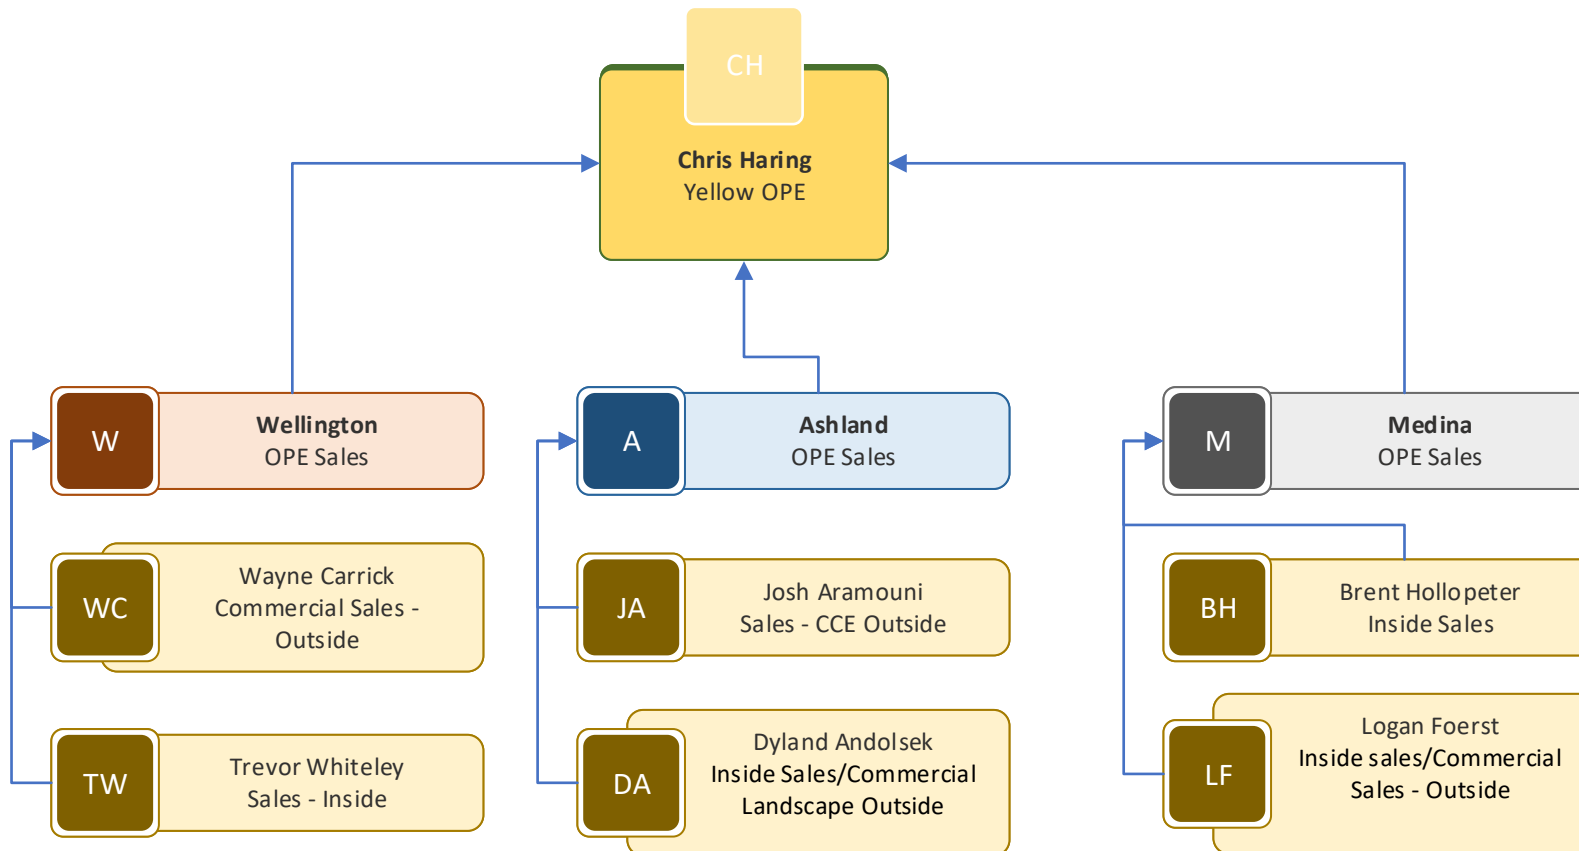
CH

**Chris Haring**
Yellow OPE

W

**Wellington**
OPE Sales

A

**Ashland**
OPE Sales

M

**Medina**
OPE Sales

WC

Wayne Carrick
Commercial Sales - Outside

JA

Josh Aramouni
Sales - CCE Outside

BH

Brent Hollopeter
Inside Sales

TW

Trevor Whiteley
Sales - Inside

DA

Dyland Andolsek
Inside Sales/Commercial Landscape Outside

LF

Logan Foerst
Inside sales/Commercial Sales - Outside